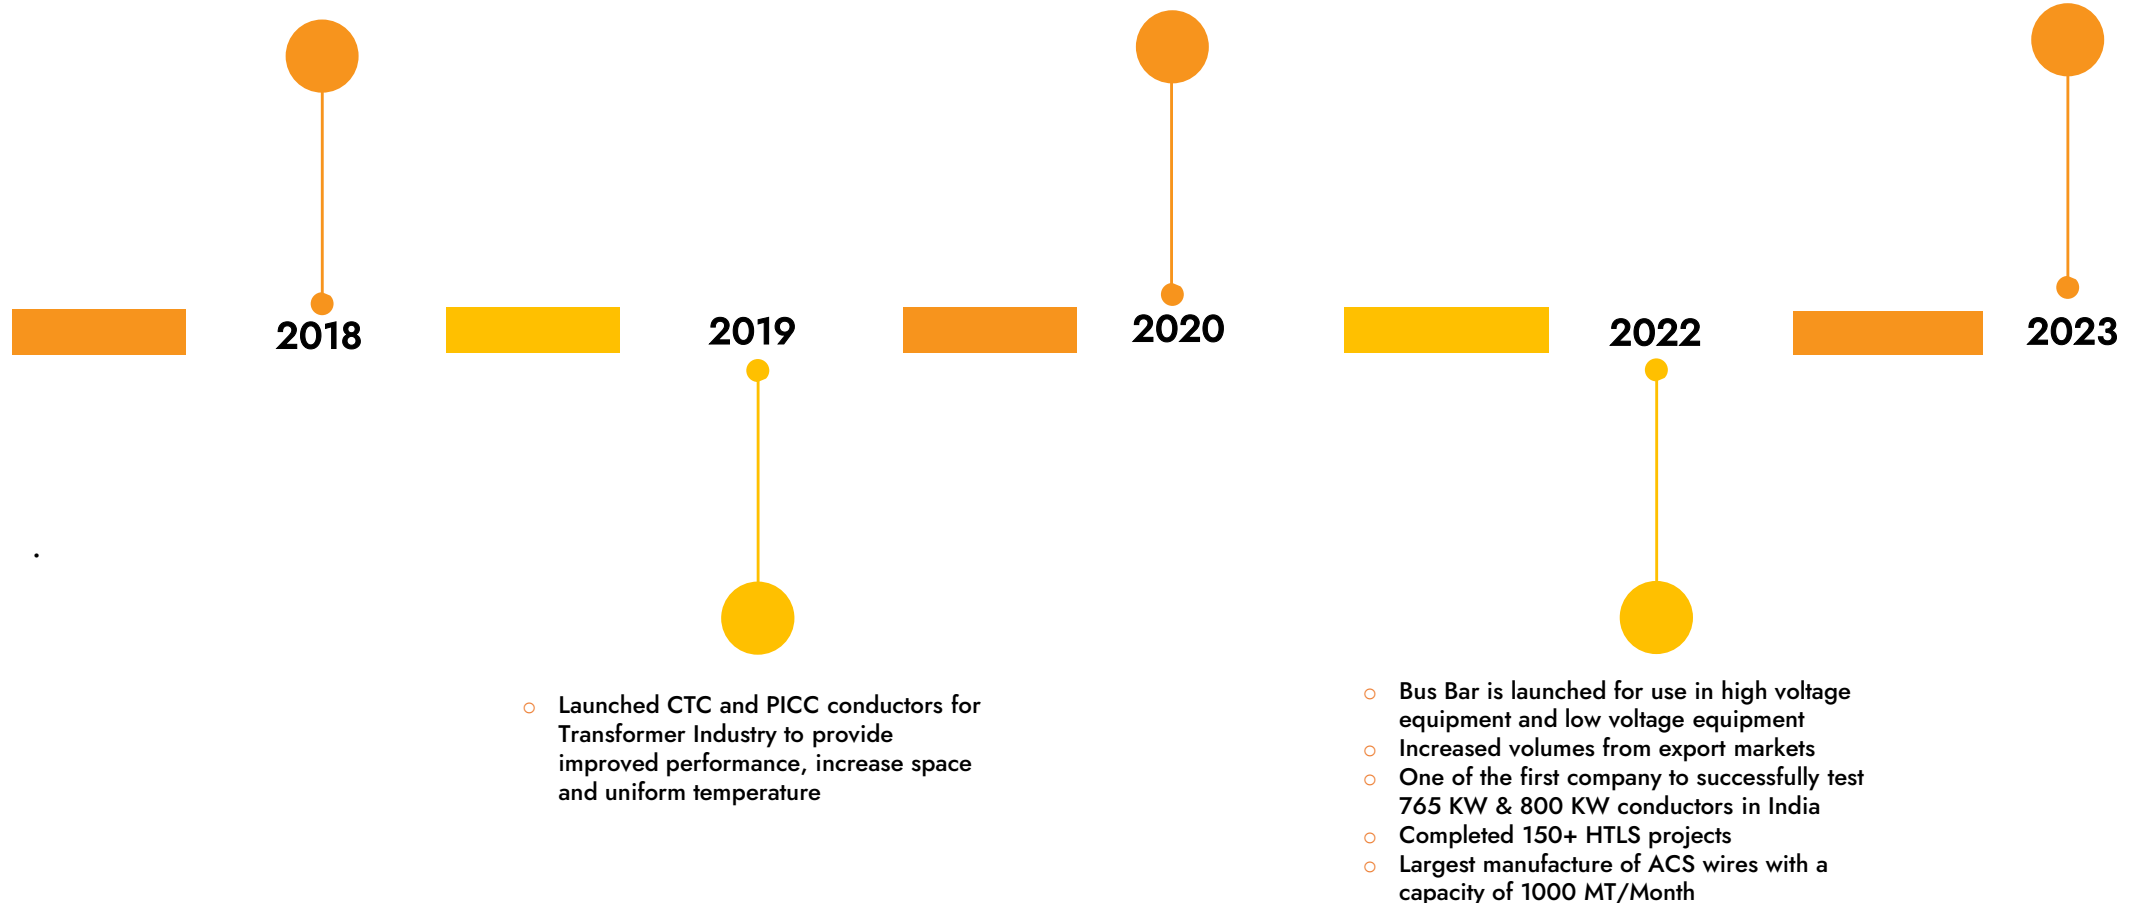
2018

2019

2020

2022

2023

.

- Launched CTC and PICC conductors for Transformer Industry to provide improved performance, increase space and uniform temperature

- Bus Bar is launched for use in high voltage equipment and low voltage equipment
- Increased volumes from export markets
- One of the first company to successfully test 765 KW & 800 KW conductors in India
- Completed 150+ HTLS projects
- Largest manufacture of ACS wires with a capacity of 1000 MT/Month